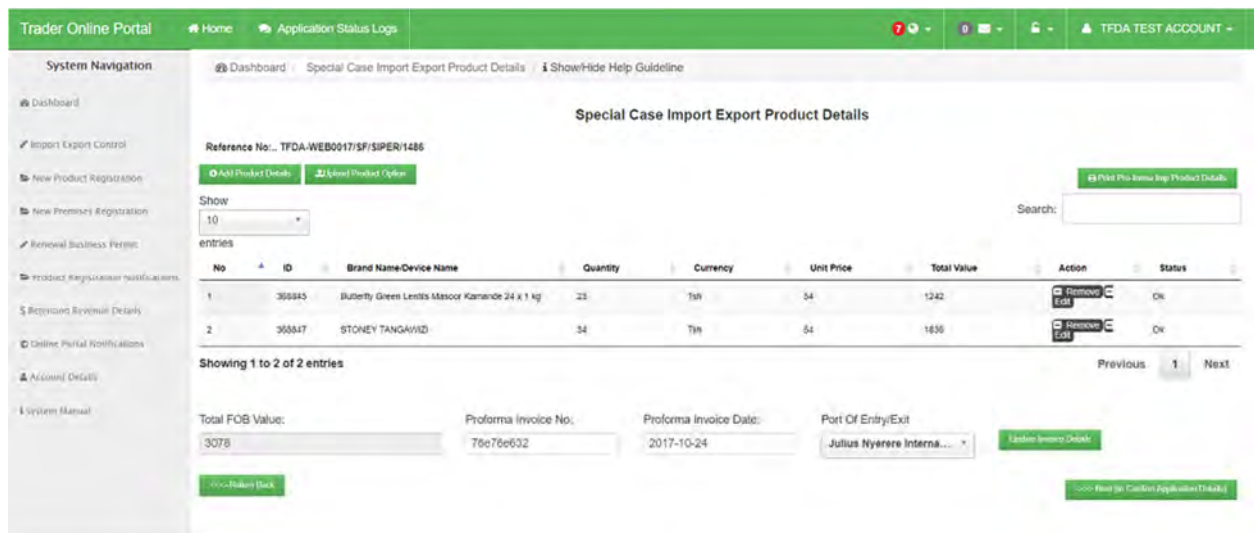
Trader Online Portal Home Application Status Logs 7 0 TFDA TEST ACCOUNT

System Navigation

Dashboard

Import Export Control

New Product Registration

New Premises Registration

Renewal Business Permit

Product Registration Notifications

Retention Revenue Details

Online Portal Notifications

Account Details

System Manual

Dashboard / Special Case Import Export Product Details / Show/Hide Help Guideline

Special Case Import Export Product Details

Reference No:.. TFDA-WEB0017/SF/SIPER/1486

Add Product Details Upload Product Option

Print Pro-forma Imp Product Details

Show 10 entries

Search:

| No | ID | Brand Name/Device Name | Quantity | Currency | Unit Price | Total Value | Action | Status |
|---|---|---|---|---|---|---|---|---|
| 1 | 368845 | Butterfly Green Lentils Masoor Kamande 24 x 1 kg | 23 | Tsh | 54 | 1242 | Remove Edit | Ok |
| 2 | 368847 | STONEY TANGAWIZI | 34 | Tsh | 54 | 1836 | Remove Edit | Ok |

Showing 1 to 2 of 2 entries

Previous 1 Next

Total FOB Value: 3078

Proforma Invoice No.: 76e76e632

Proforma Invoice Date: 2017-10-24

Port Of Entry/Exit: Julius Nyerere Interna...

Update Invoice Details

<<<Return Back

>>> Next (to Confirm Application Details)